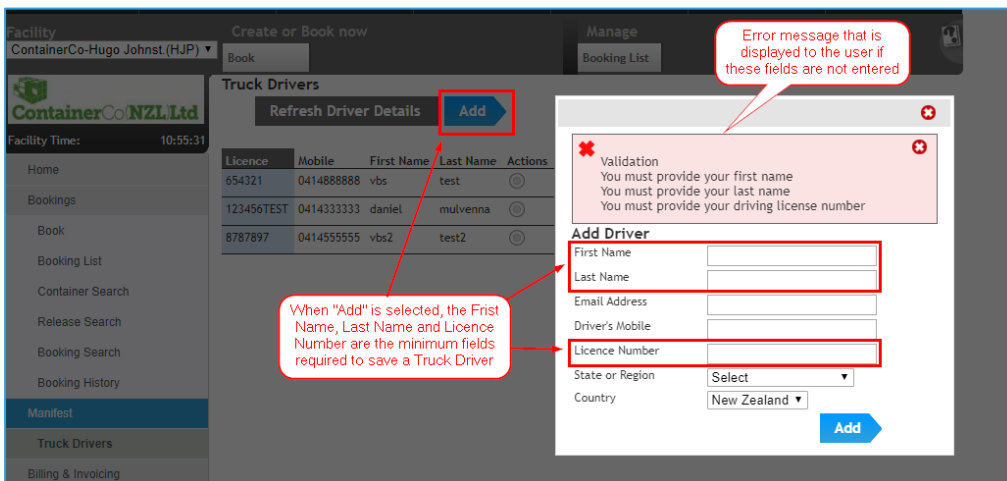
Facility

ContainerCo-Hugo Johnst.(HJP) ▾

ContainerCo(NZL)Ltd

Facility Time: 10:55:31

Create or Book now

Book

Manage

Booking List

Error message that is displayed to the user if these fields are not entered

Home

Bookings

Book

Booking List

Container Search

Release Search

Booking Search

Booking History

Manifest

Truck Drivers

Billing & Invoicing

Truck Drivers

Refresh Driver Details

Add

| Licence | Mobile | First Name | Last Name | Actions |
|---|---|---|---|---|
| 654321 | 0414888888 | vbs | test | |
| 123456TEST | 0414333333 | daniel | mulvenna | |
| 8787897 | 0414555555 | vbs2 | test2 | |

Validation
You must provide your first name
You must provide your last name
You must provide your driving license number

Add Driver

First Name

Last Name

Email Address

Driver's Mobile

Licence Number

State or Region

Select ▾

Country

New Zealand ▾

Add

When "Add" is selected, the First Name, Last Name and Licence Number are the minimum fields required to save a Truck Driver